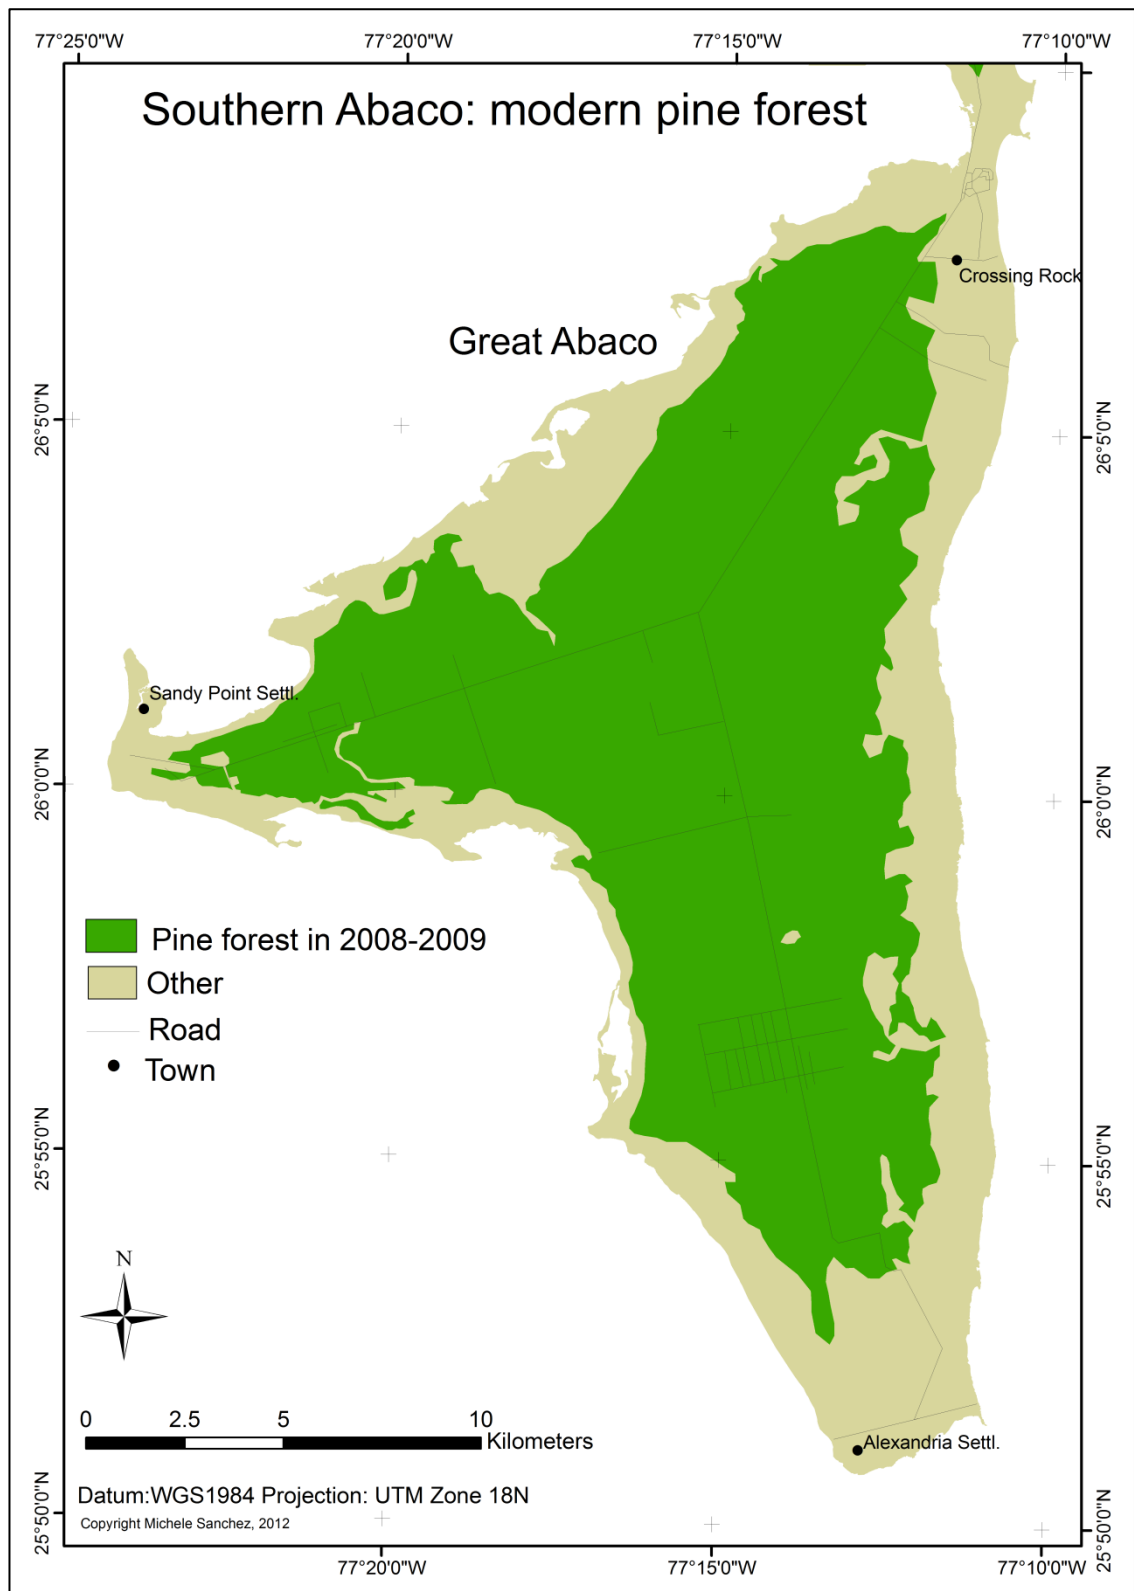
77°25'0"W 77°20'0"W 77°15'0"W 77°10'0"W

Southern Abaco: modern pine forest

Crossing Rock

Great Abaco

26°5'0"N 26°5'0"N

Sandy Point Settl.

26°0'0"N 26°0'0"N

Pine forest in 2008-2009

Other

Road

Town

25°55'0"N 25°55'0"N

N

0 2.5 5 10 Kilometers

Alexandria Settl.

Datum:WGS1984 Projection: UTM Zone 18N

Copyright Michele Sanchez, 2012

25°50'0"N 25°50'0"N

77°20'0"W 77°15'0"W 77°10'0"W